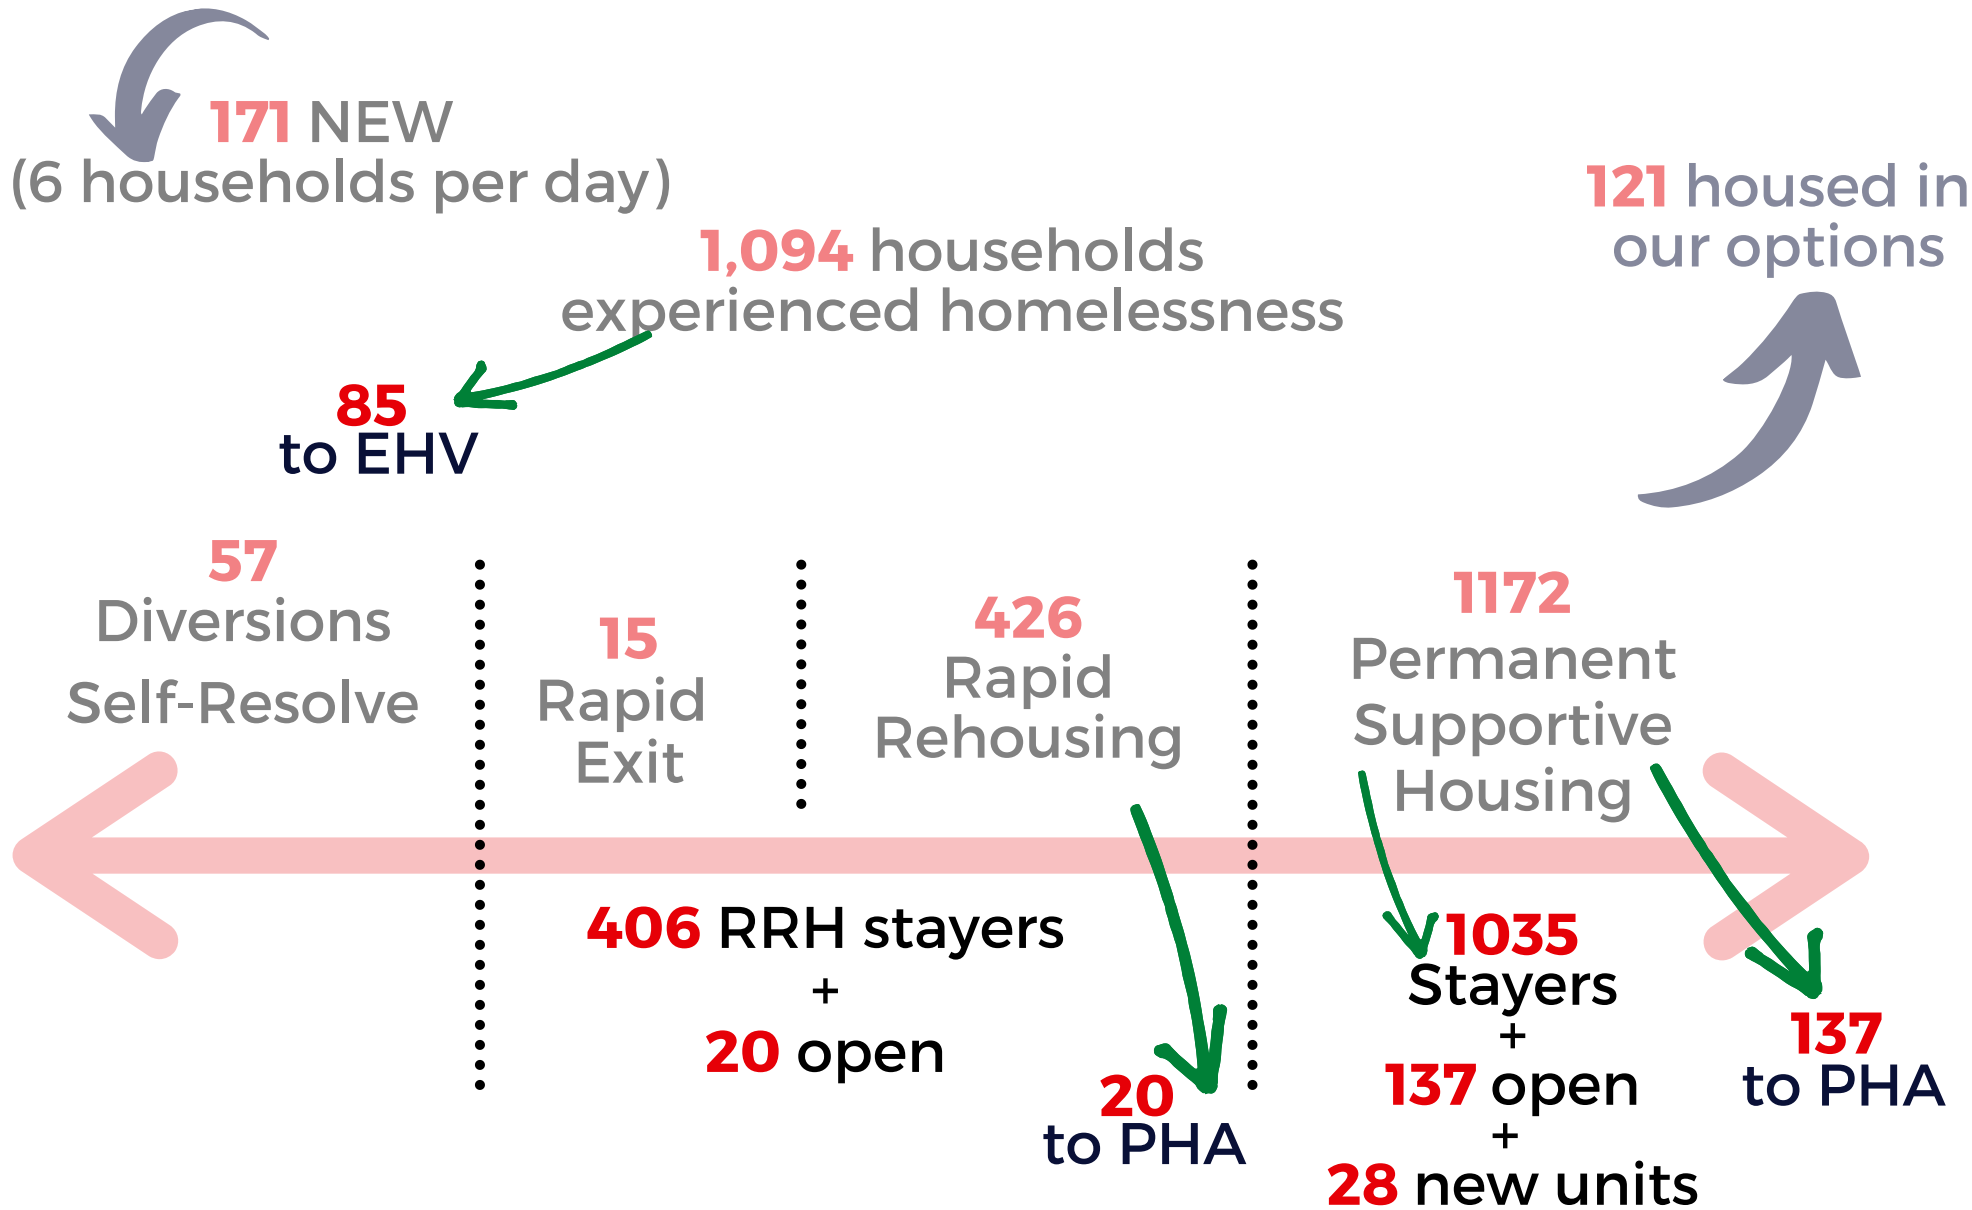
171 NEW
(6 households per day)

121 housed in our options

1,094 households experienced homelessness

85
to EHV

57
Diversions
Self-Resolve

15
Rapid
Exit

426
Rapid
Rehousing

1172
Permanent
Supportive
Housing

406 RRH stayers
+
20 open

20
to PHA

1035
Stayers
+
137 open
+
28 new units

137
to PHA